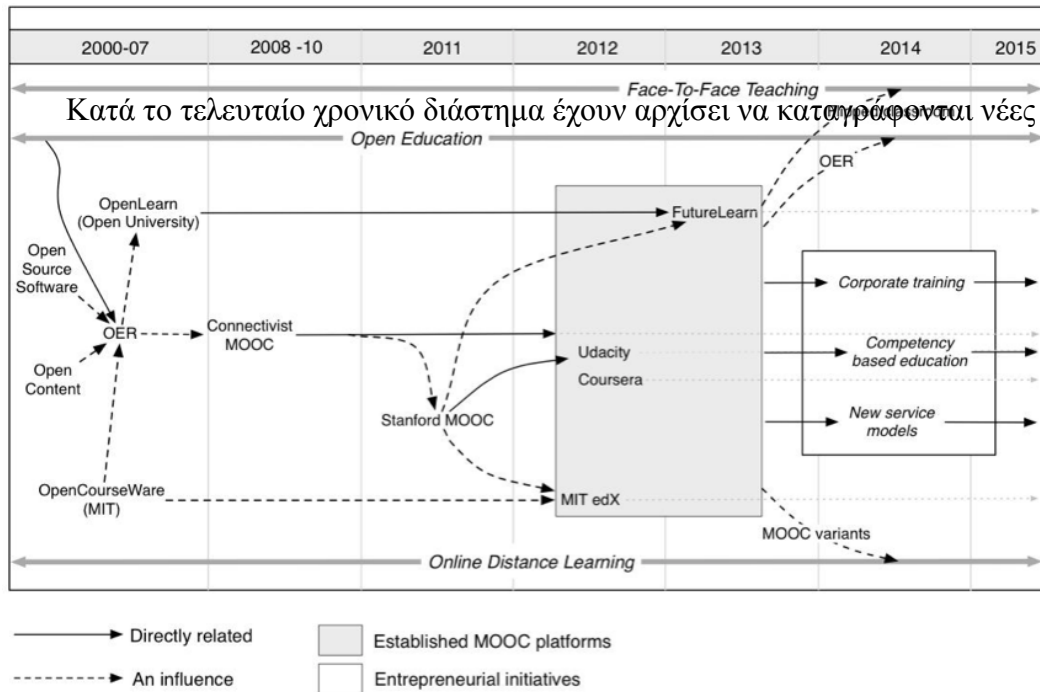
| 2000-07 | 2008 -10 | 2011 | 2012 | 2013 | 2014 | 2015 |
|---|---|---|---|---|---|---|

Face-To-Face Teaching

Κατά το τελευταίο χρονικό διάστημα έχουν αρχίσει να καταγράφονται νέες

Open Education

OER

OpenLearn (Open University)

FutureLearn

Open Source Software

OER

Open Content

Connectivist MOOC

Udacity

Coursera

Stanford MOOC

OpenCourseWare (MIT)

MIT edX

Corporate training

Competency based education

New service models

MOOC variants

Online Distance Learning

Directly related

An influence

Established MOOC platforms

Entrepreneurial initiatives